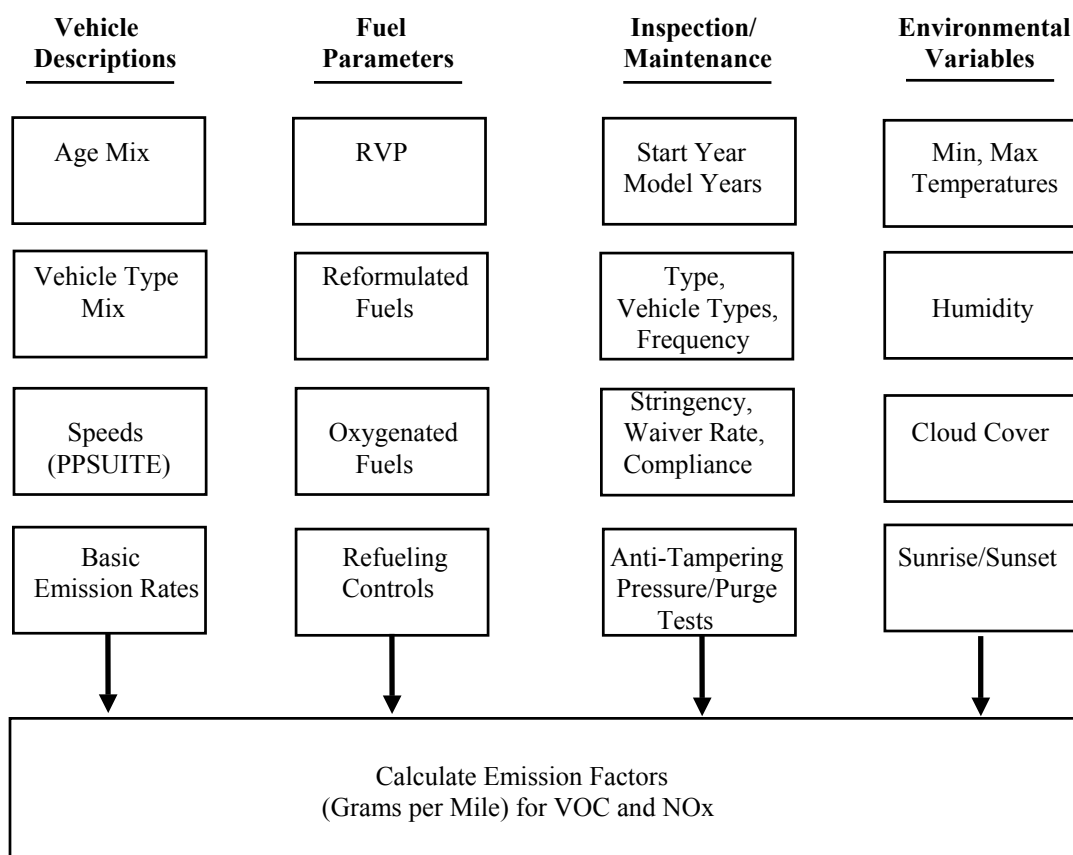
Vehicle Descriptions

Age Mix

Vehicle Type Mix

Speeds (PPSUITE)

Basic Emission Rates

Fuel Parameters

RVP

Reformulated Fuels

Oxygenated Fuels

Refueling Controls

Inspection/ Maintenance

Start Year Model Years

Type, Vehicle Types, Frequency

Stringency, Waiver Rate, Compliance

Anti-Tampering Pressure/Purge Tests

Environmental Variables

Min, Max Temperatures

Humidity

Cloud Cover

Sunrise/Sunset

Calculate Emission Factors (Grams per Mile) for VOC and NOx